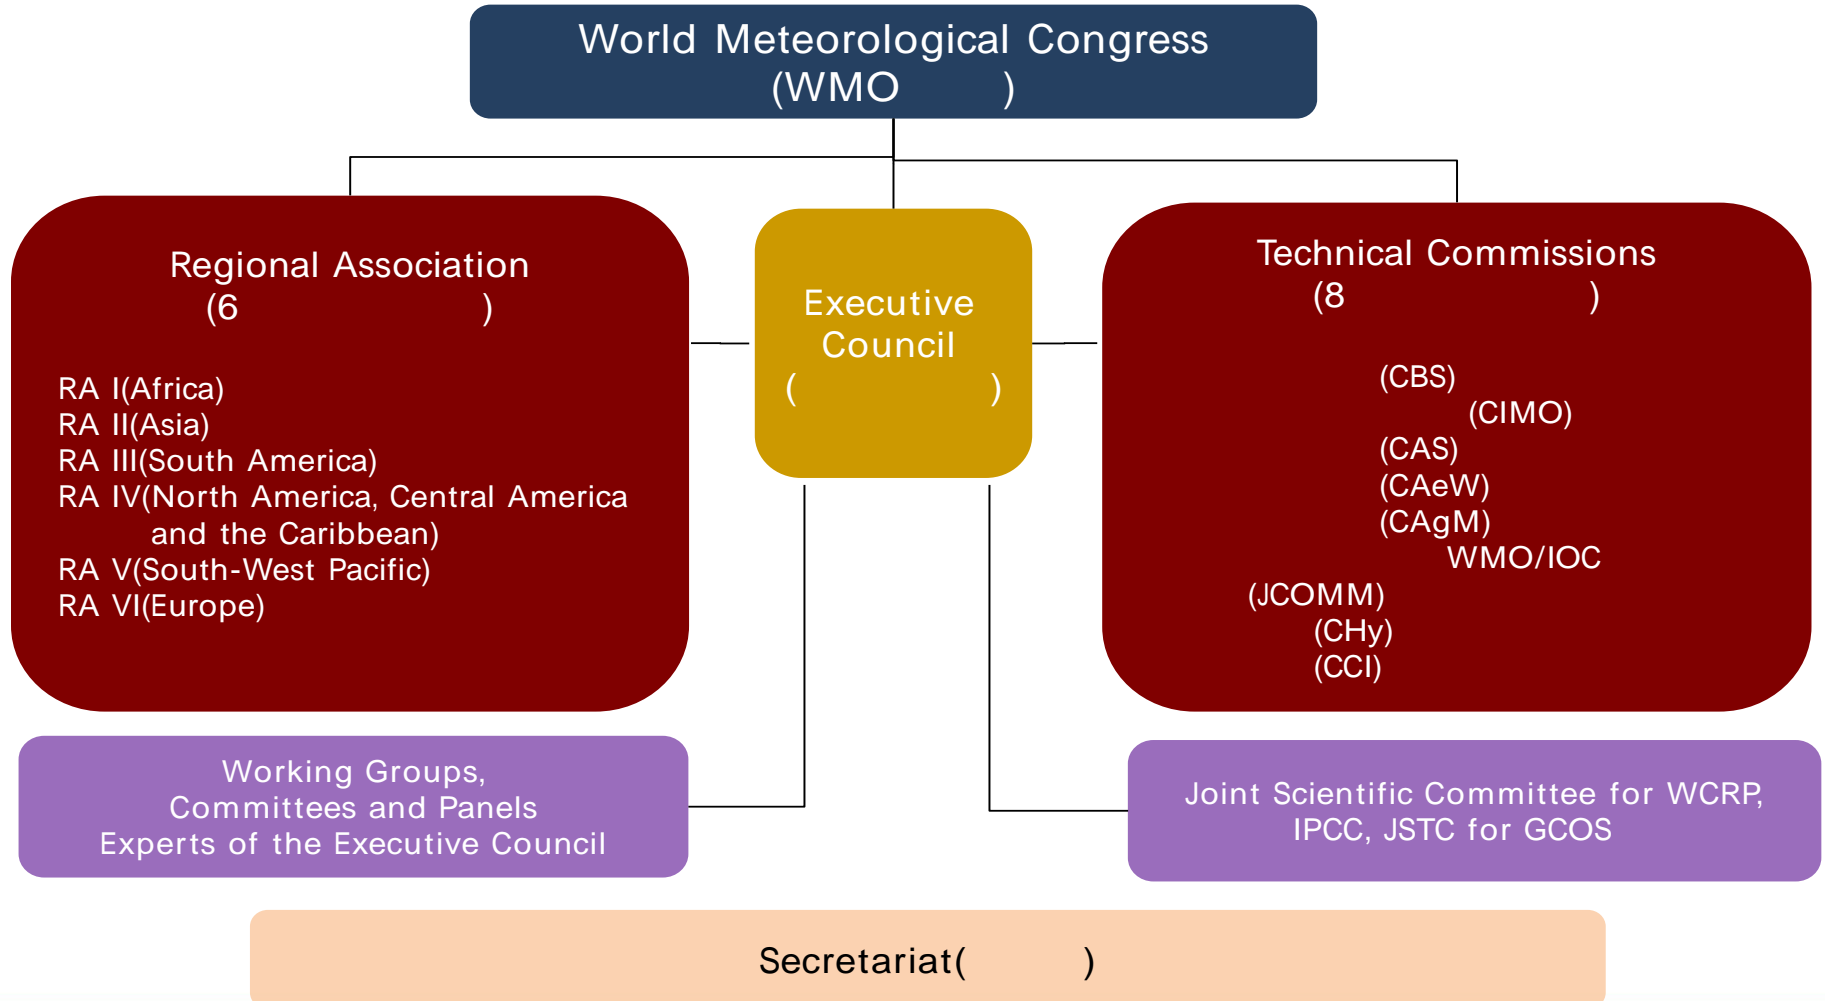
World Meteorological Congress
(WMO )

Regional Association
(6 )

RA I(Africa)
RA II(Asia)
RA III(South America)
RA IV(North America, Central America and the Caribbean)
RA V(South-West Pacific)
RA VI(Europe)

Executive Council
( )

Technical Commissions
(8 )

(CBS)
(CIMO)
(CAS)
(CAeW)
(CAgM)
WMO/IOC
(JCOMM)
(CHy)
(CCl)

Working Groups,
Committees and Panels
Experts of the Executive Council

Joint Scientific Committee for WCRP,
IPCC, JSTC for GCOS

Secretariat( )